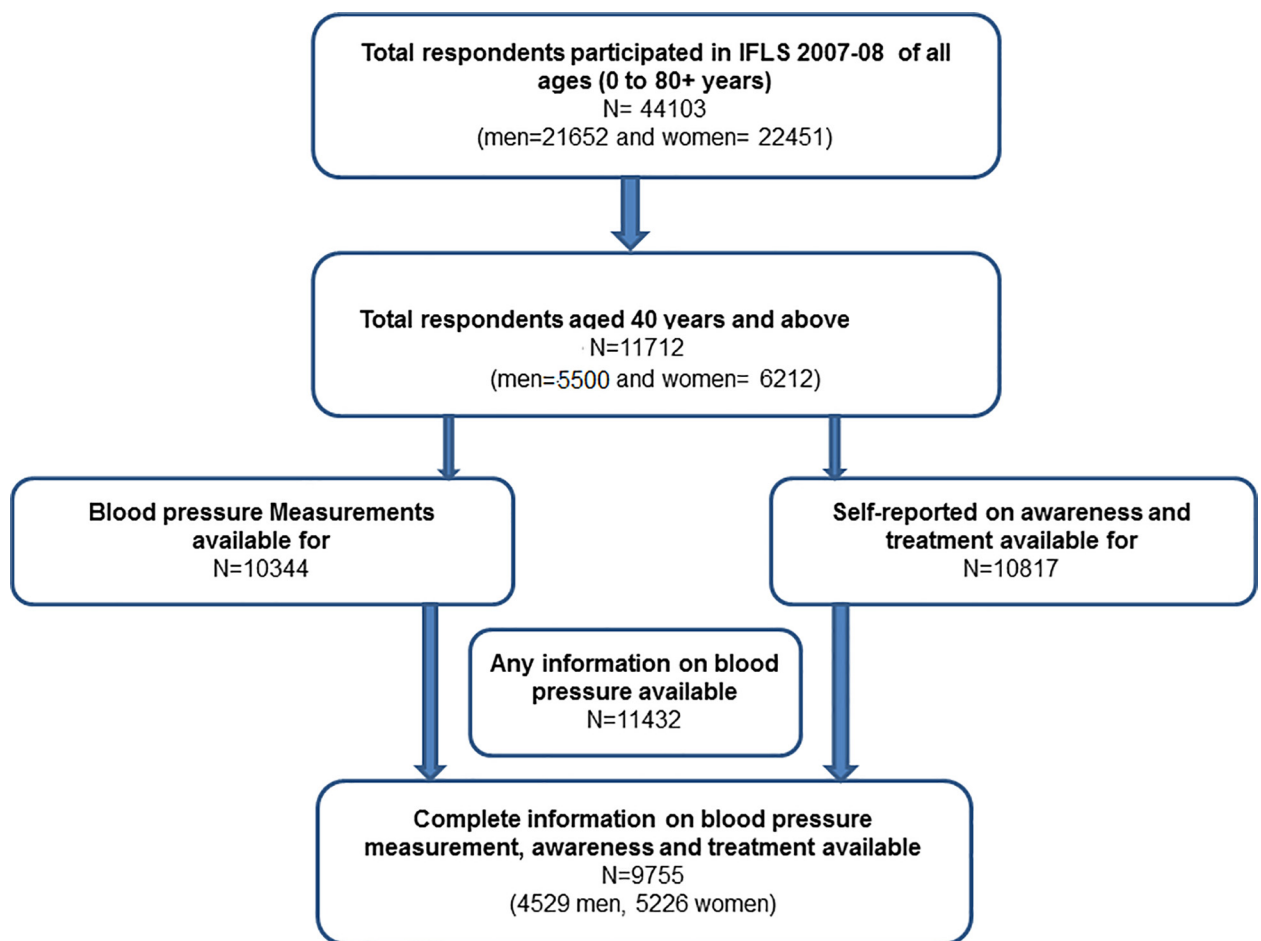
Total respondents participated in IFLS 2007-08 of all ages (0 to 80+ years)
N= 44103
(men=21652 and women= 22451)

Total respondents aged 40 years and above
N=11712
(men=5500 and women= 6212)

Blood pressure Measurements available for
N=10344

Self-reported on awareness and treatment available for
N=10817

Any information on blood pressure available
N=11432

Complete information on blood pressure measurement, awareness and treatment available
N=9755
(4529 men, 5226 women)